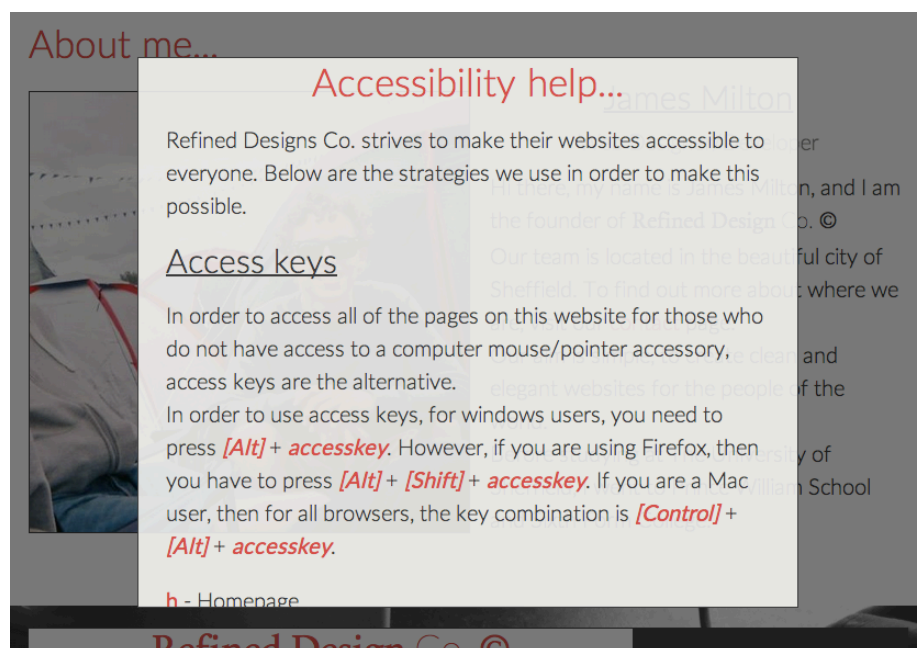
About me...

Accessibility help...

Refined Designs Co. strives to make their websites accessible to everyone. Below are the strategies we use in order to make this possible.

Access keys

In order to access all of the pages on this website for those who do not have access to a computer mouse/pointer accessory, access keys are the alternative.
In order to use access keys, for windows users, you need to press *[Alt]* + *accesskey*. However, if you are using Firefox, then you have to press *[Alt]* + *[Shift]* + *accesskey*. If you are a Mac user, then for all browsers, the key combination is *[Control]* + *[Alt]* + *accesskey*.

h - Homepage

James Milton

Hi there, my name is James Milton, and I am the founder of Refined Design Co. ©
Our team is located in the beautiful city of Sheffield. To find out more about where we

and elegant websites for the people of the

of William School

Refined Design Co. ©